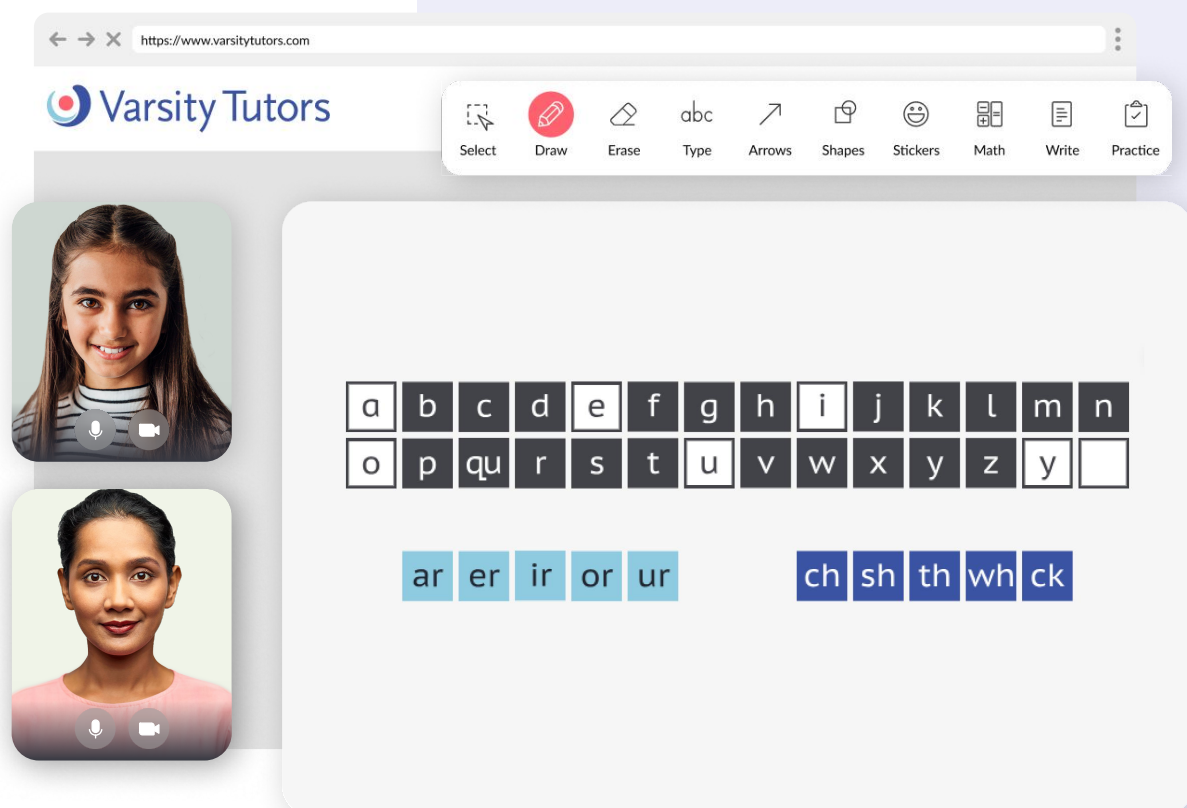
https://www.varsitytutors.com

Varsity Tutors

Select Draw Erase abc Type Arrows Shapes Stickers Math Write Practice

| a | b | c | d | e | f | g | h | i | j | k | l | m | n |
|---|---|---|---|---|---|---|---|---|---|---|---|---|---|
| o | p | qu | r | s | t | u | v | w | x | y | z | y | |

ar er ir or ur

ch sh th wh ck